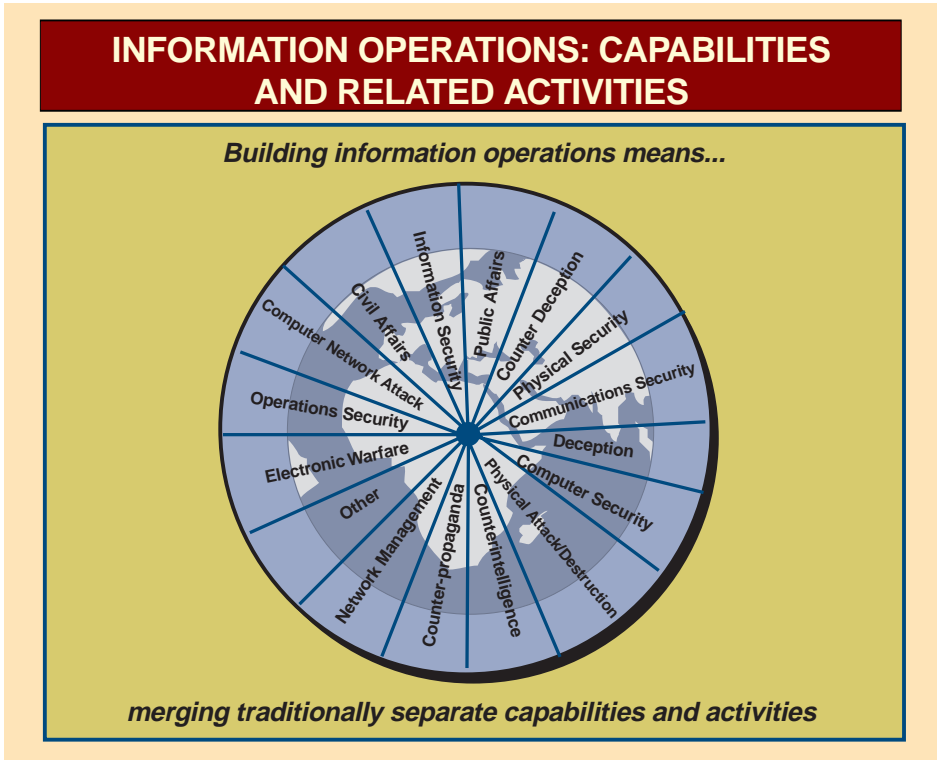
INFORMATION OPERATIONS: CAPABILITIES AND RELATED ACTIVITIES

Building information operations means...

Information Security
Public Affairs
Counter Deception
Physical Security
Communications Security
Deception
Computer Security
Physical Attack/Destruction
Counterintelligence
Counter-propaganda
Network Management
Other
Electronic Warfare
Operations Security
Computer Network Attack
Civil Affairs

merging traditionally separate capabilities and activities